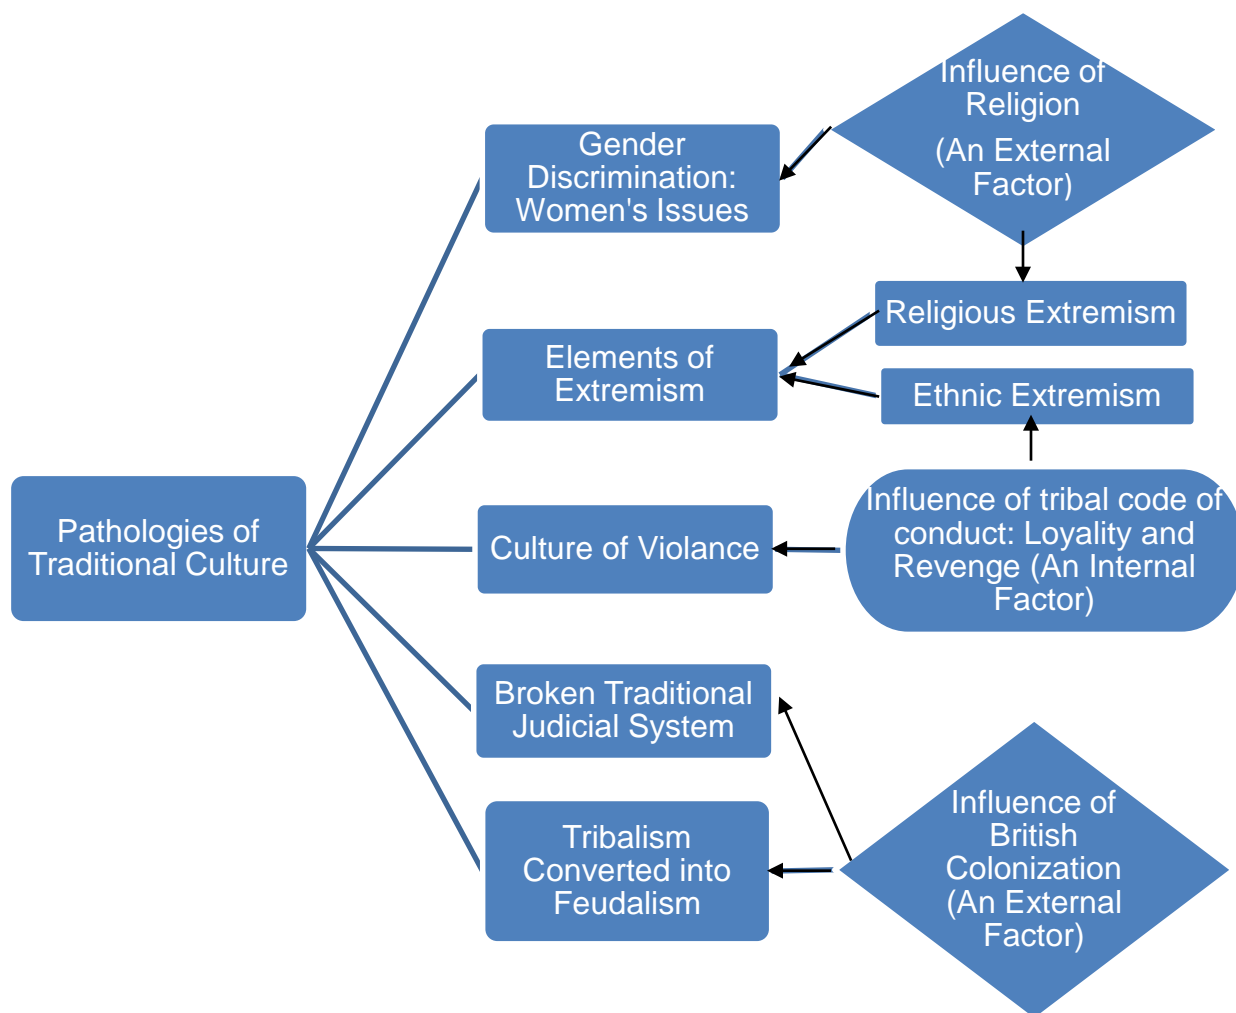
Pathologies of Traditional Culture

Gender Discrimination: Women's Issues

Influence of Religion (An External Factor)

Elements of Extremism

Religious Extremism

Ethnic Extremism

Culture of Violance

Influence of tribal code of conduct: Loyality and Revenge (An Internal Factor)

Broken Traditional Judicial System

Tribalism Converted into Feudalism

Influence of British Colonization (An External Factor)